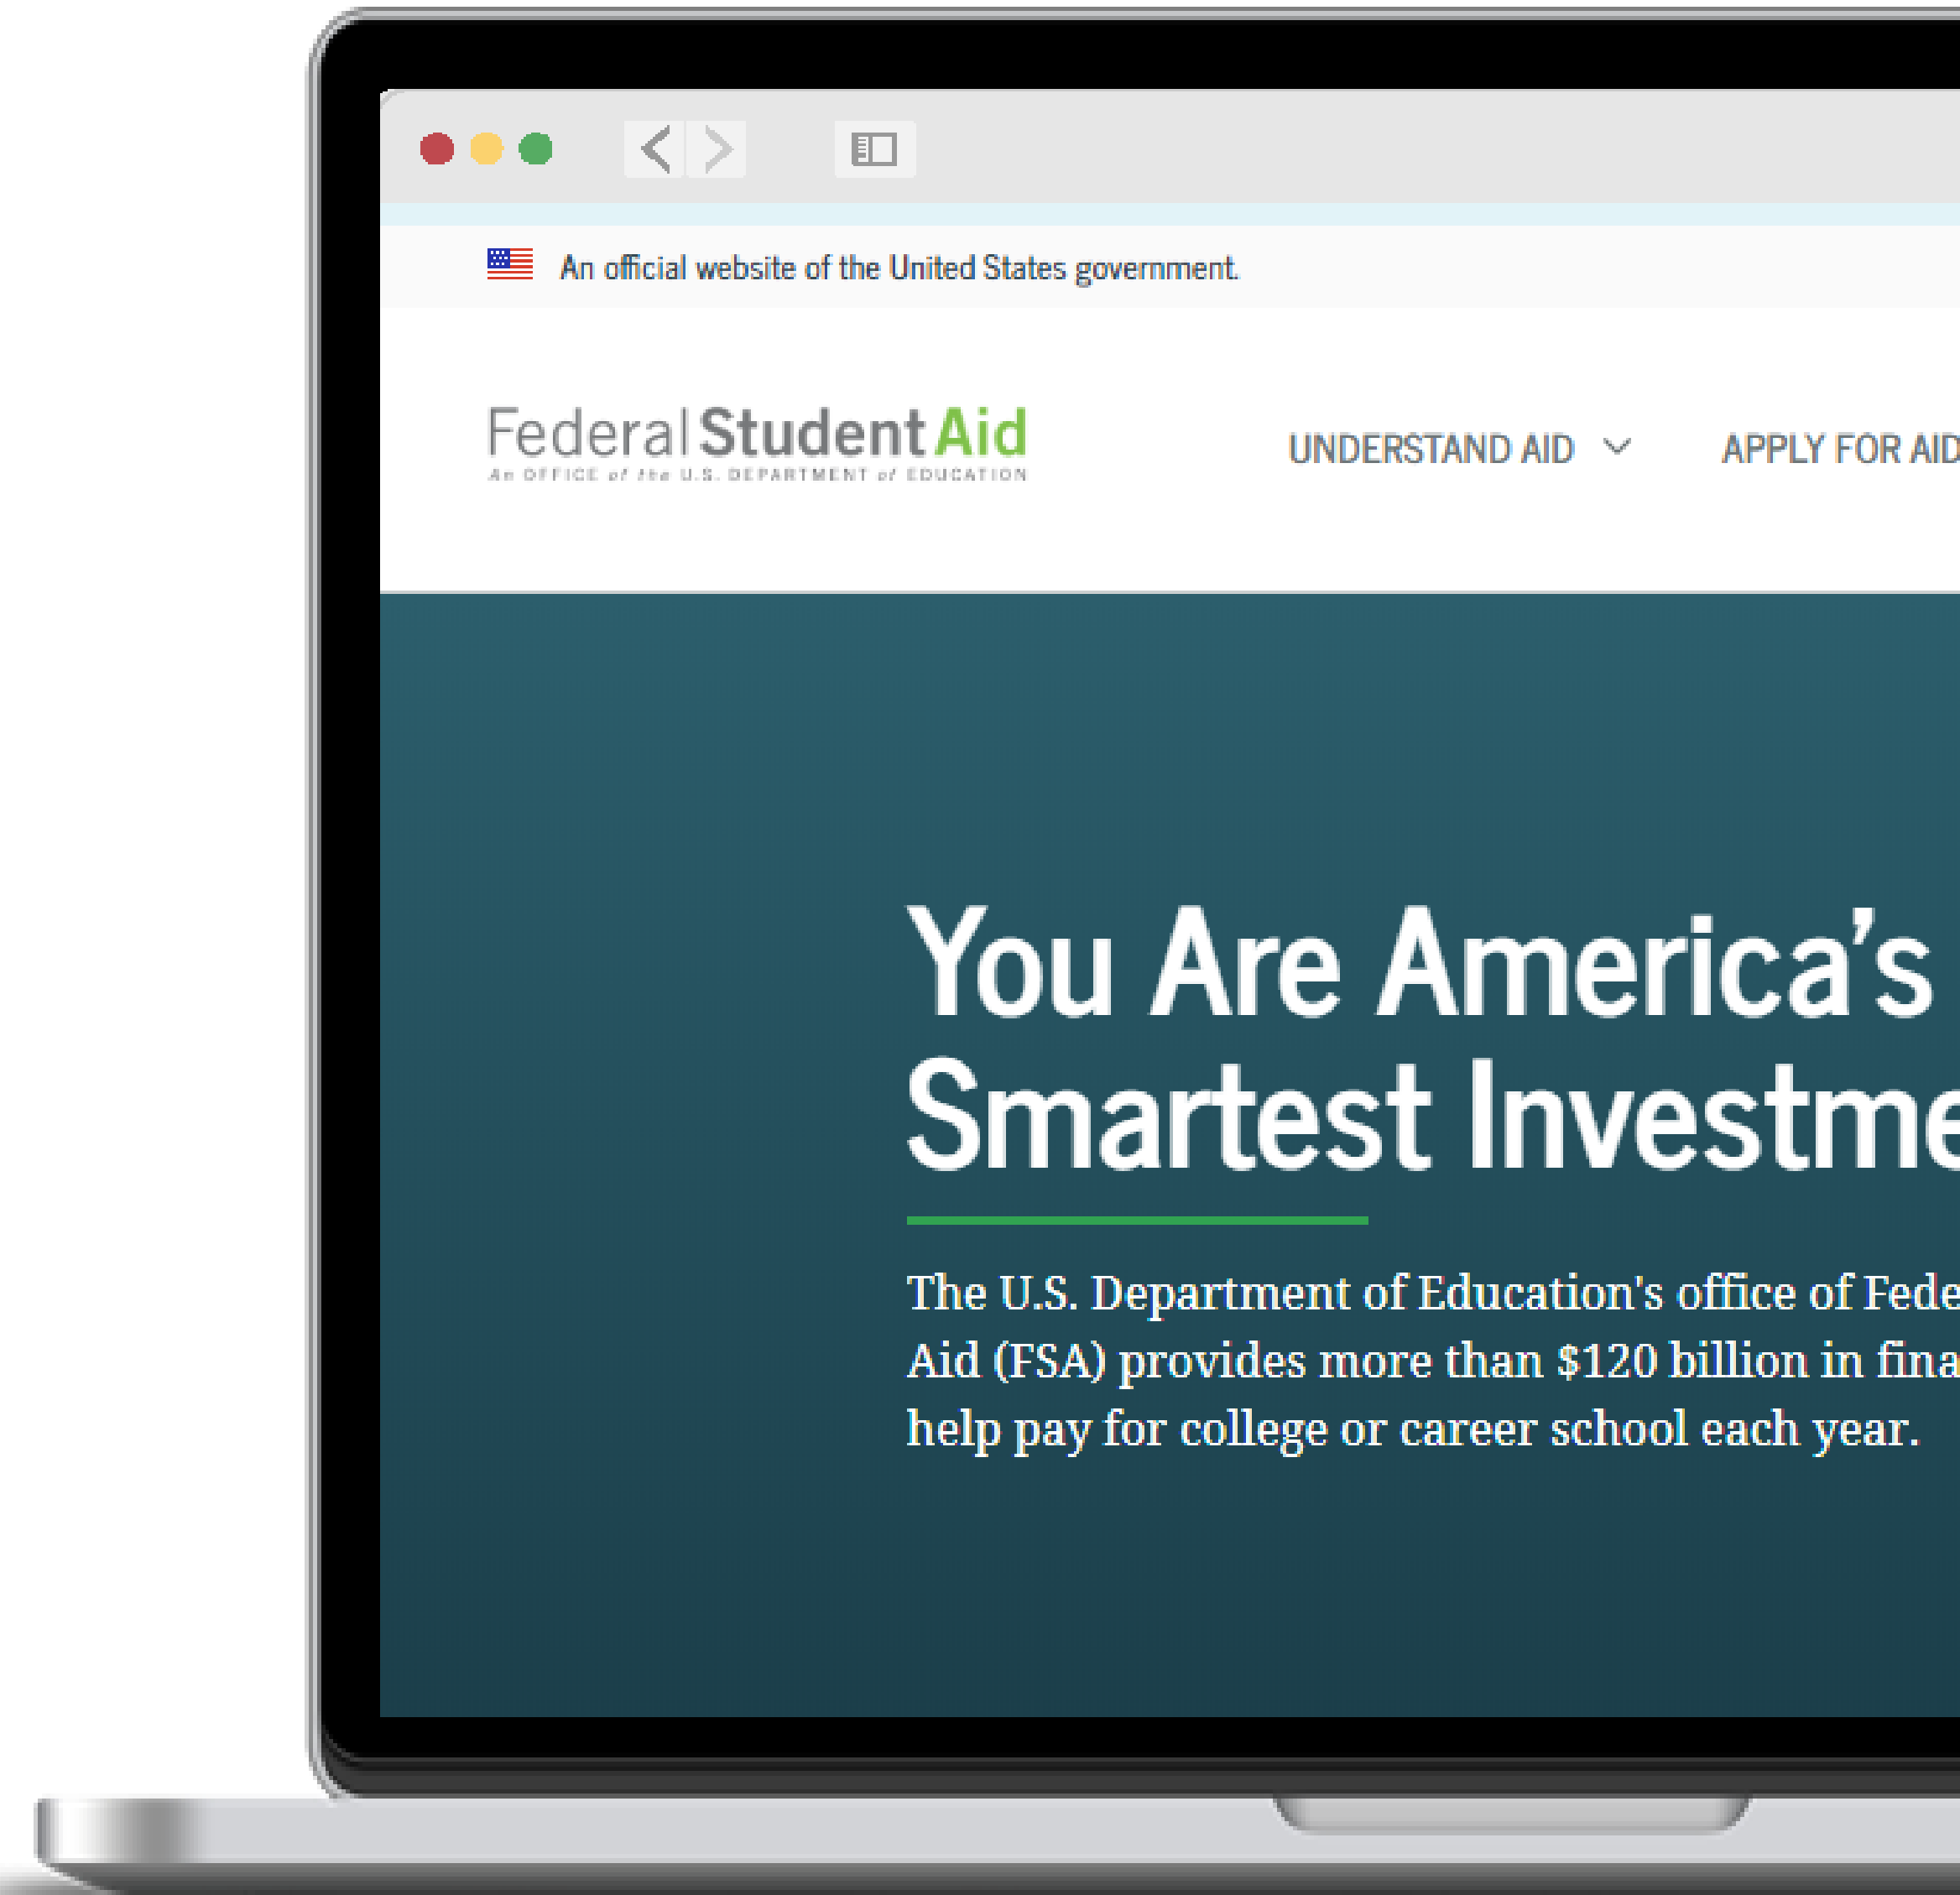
An official website of the United States government.

Federal Student Aid
An OFFICE of the U.S. DEPARTMENT of EDUCATION

UNDERSTAND AID APPLY FOR AID

You Are America's Smartest Investme

The U.S. Department of Education's office of Fede Aid (FSA) provides more than $120 billion in fina help pay for college or career school each year.